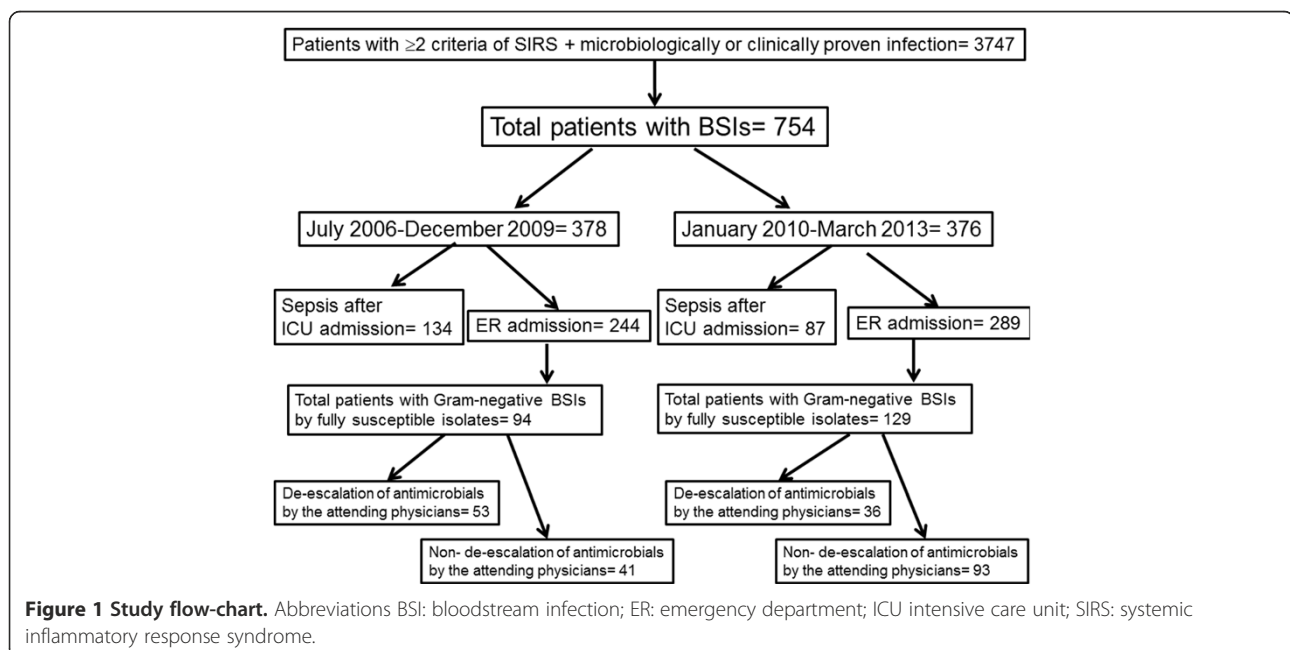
Patients with $\geq$2 criteria of SIRS + microbiologically or clinically proven infection= 3747

Total patients with BSIs= 754

July 2006-December 2009= 378

January 2010-March 2013= 376

Sepsis after ICU admission= 134

ER admission= 244

Sepsis after ICU admission= 87

ER admission= 289

Total patients with Gram-negative BSIs by fully susceptible isolates= 94

Total patients with Gram-negative BSIs by fully susceptible isolates= 129

De-escalation of antimicrobials by the attending physicians= 53

Non- de-escalation of antimicrobials by the attending physicians= 41

De-escalation of antimicrobials by the attending physicians= 36

Non- de-escalation of antimicrobials by the attending physicians= 93

**Figure 1 Study flow-chart.** Abbreviations BSI: bloodstream infection; ER: emergency department; ICU intensive care unit; SIRS: systemic inflammatory response syndrome.